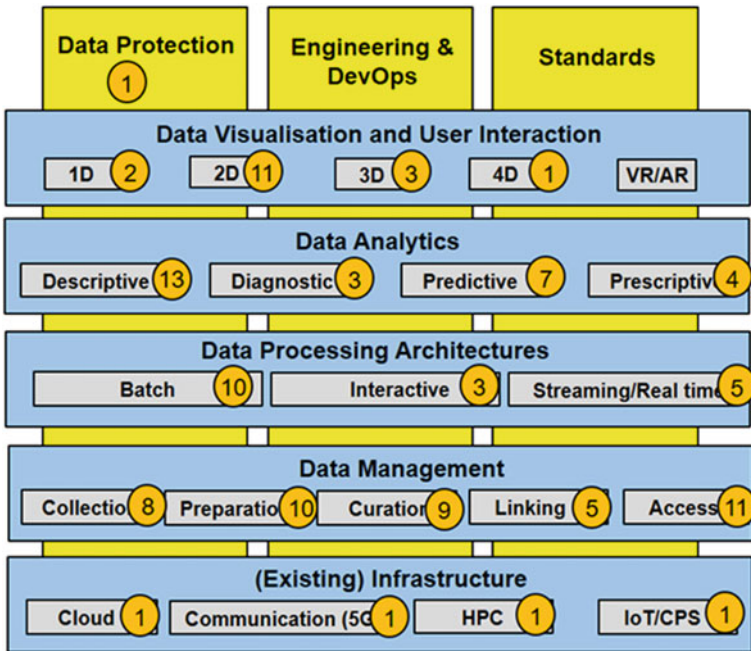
Data Protection
1

Engineering & DevOps

Standards

Data Visualisation and User Interaction
1D 2
2D 11
3D 3
4D 1
VR/AR

Data Analytics
Descriptive 13
Diagnostic 3
Predictive 7
Prescriptiv 4

Data Processing Architectures
Batch 10
Interactive 3
Streaming/Real tim 5

Data Management
Collectio 8
Preparatio 10
Curation 9
Linking 5
Access 11

(Existing) Infrastructure
Cloud 1
Communication (5G 1
HPC 1
IoT/CPS 1